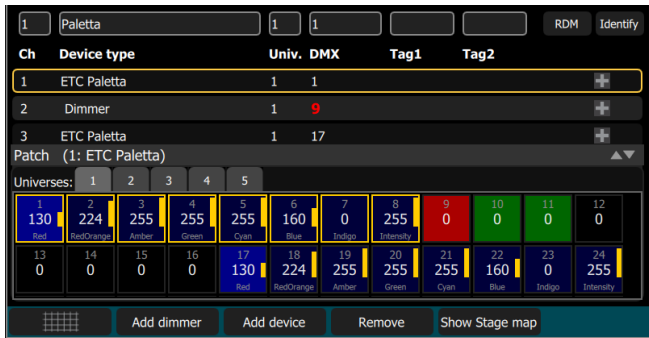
1 Paletta 1 1 RDM Identify

| Ch | Device type | Univ. | DMX | Tag1 | Tag2 |
|---|---|---|---|---|---|
| 1 | ETC Paletta | 1 | 1 | | |
| 2 | Dimmer | 1 | 9 | | |
| 3 | ETC Paletta | 1 | 17 | | |

Patch (1: ETC Paletta)

Universes: 1 2 3 4 5

| 1 130 Red | 2 224 RedOrange | 3 255 Amber | 4 255 Green | 5 255 Cyan | 6 160 Blue | 7 0 Indigo | 8 255 Intensity | 9 0 | 10 0 | 11 0 | 12 0 |
|---|---|---|---|---|---|---|---|---|---|---|---|
| 13 0 | 14 0 | 15 0 | 16 0 | 17 130 Red | 18 224 RedOrange | 19 255 Amber | 20 255 Green | 21 255 Cyan | 22 160 Blue | 23 0 Indigo | 24 255 Intensity |

Add dimmer Add device Remove Show Stage map